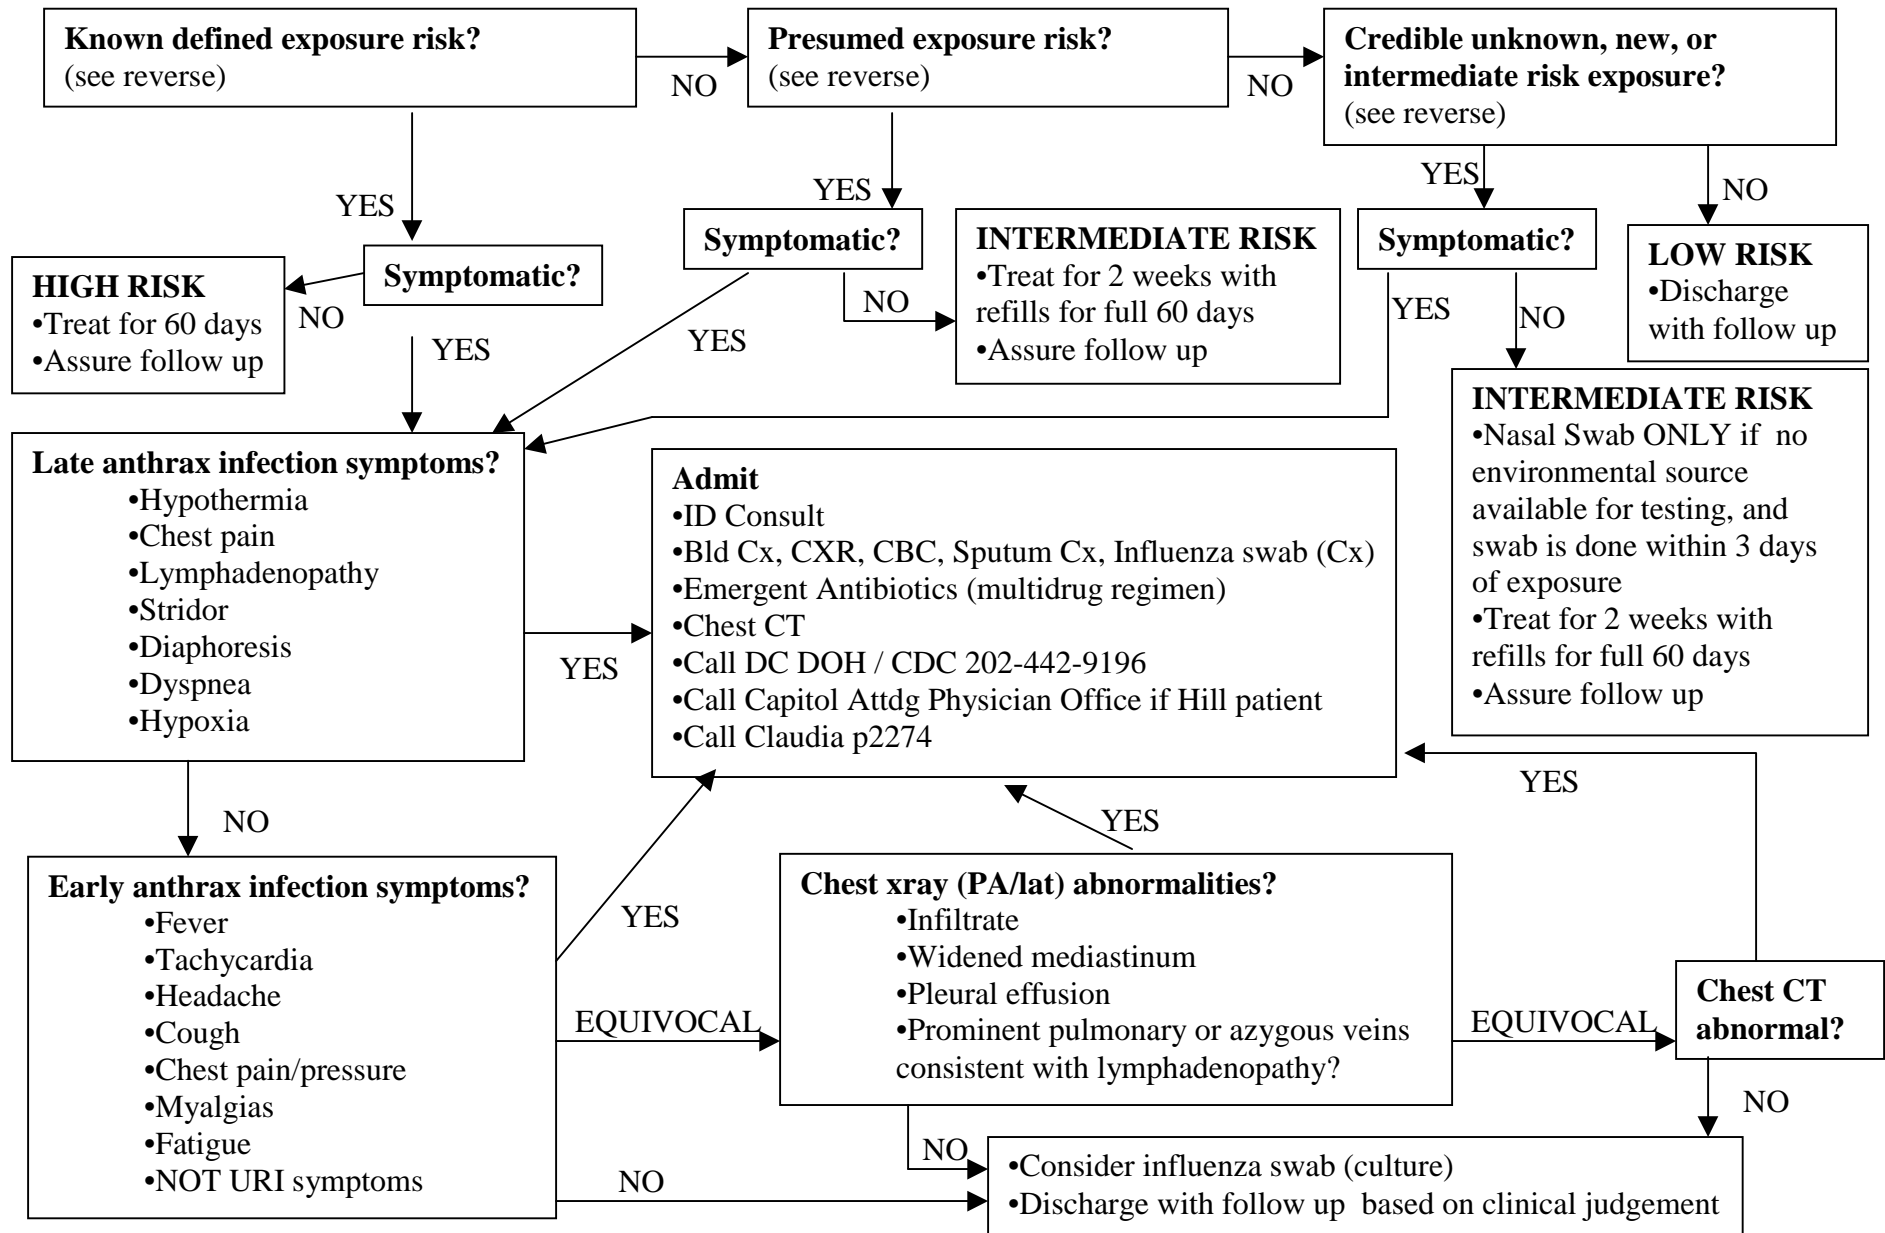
**Known defined exposure risk?**
(see reverse)

NO

**Presumed exposure risk?**
(see reverse)

NO

**Credible unknown, new, or intermediate risk exposure?**
(see reverse)

YES

YES

YES

NO

**Symptomatic?**

**INTERMEDIATE RISK**
•Treat for 2 weeks with refills for full 60 days
•Assure follow up

**Symptomatic?**

**LOW RISK**
•Discharge with follow up

**HIGH RISK**
•Treat for 60 days
•Assure follow up

NO

**Symptomatic?**

YES

NO

YES

YES

NO

**INTERMEDIATE RISK**
•Nasal Swab ONLY if no environmental source available for testing, and swab is done within 3 days of exposure
•Treat for 2 weeks with refills for full 60 days
•Assure follow up

**Late anthrax infection symptoms?**
•Hypothermia
•Chest pain
•Lymphadenopathy
•Stridor
•Diaphoresis
•Dyspnea
•Hypoxia

YES

**Admit**
•ID Consult
•Bld Cx, CXR, CBC, Sputum Cx, Influenza swab (Cx)
•Emergent Antibiotics (multidrug regimen)
•Chest CT
•Call DC DOH / CDC 202-442-9196
•Call Capitol Attdg Physician Office if Hill patient
•Call Claudia p2274

YES

NO

YES

**Early anthrax infection symptoms?**
•Fever
•Tachycardia
•Headache
•Cough
•Chest pain/pressure
•Myalgias
•Fatigue
•NOT URI symptoms

YES

**Chest xray (PA/lat) abnormalities?**
•Infiltrate
•Widened mediastinum
•Pleural effusion
•Prominent pulmonary or azygous veins consistent with lymphadenopathy?

EQUIVOCAL

EQUIVOCAL

**Chest CT abnormal?**

NO

NO

NO

•Consider influenza swab (culture)
•Discharge with follow up based on clinical judgement